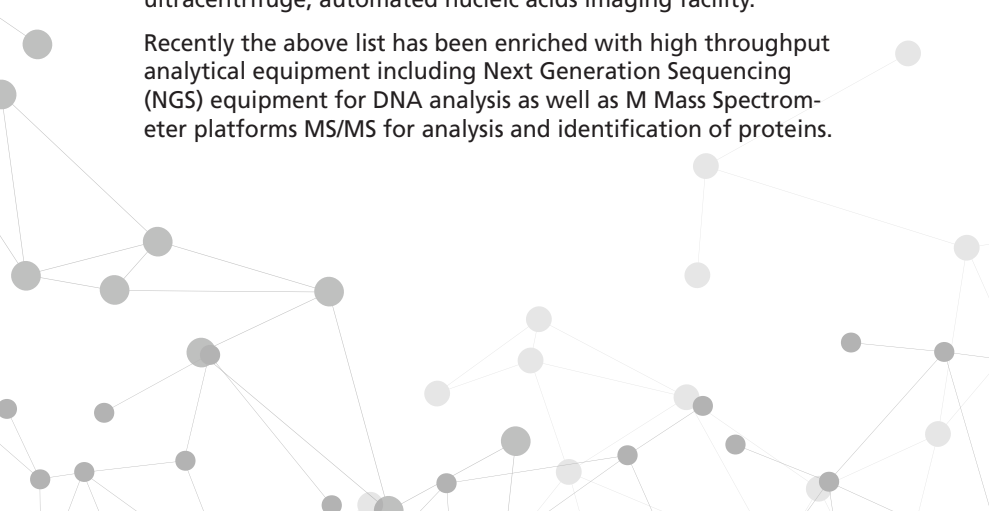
ultracentrifuge, automated nucleic acids imaging facility.

Recently the above list has been enriched with high throughput analytical equipment including Next Generation Sequencing (NGS) equipment for DNA analysis as well as M Mass Spectrometer platforms MS/MS for analysis and identification of proteins.